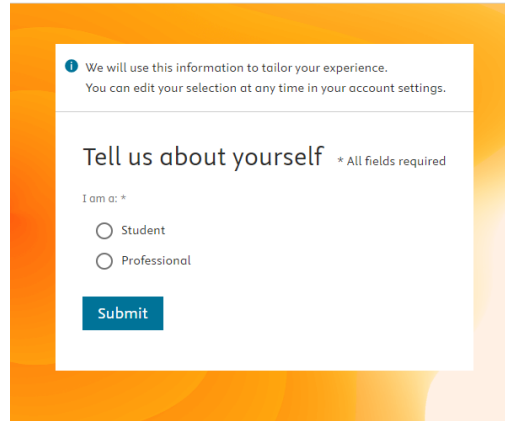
We will use this information to tailor your experience.
You can edit your selection at any time in your account settings.

Tell us about yourself * All fields required

I am a: *

Student

Professional

Submit